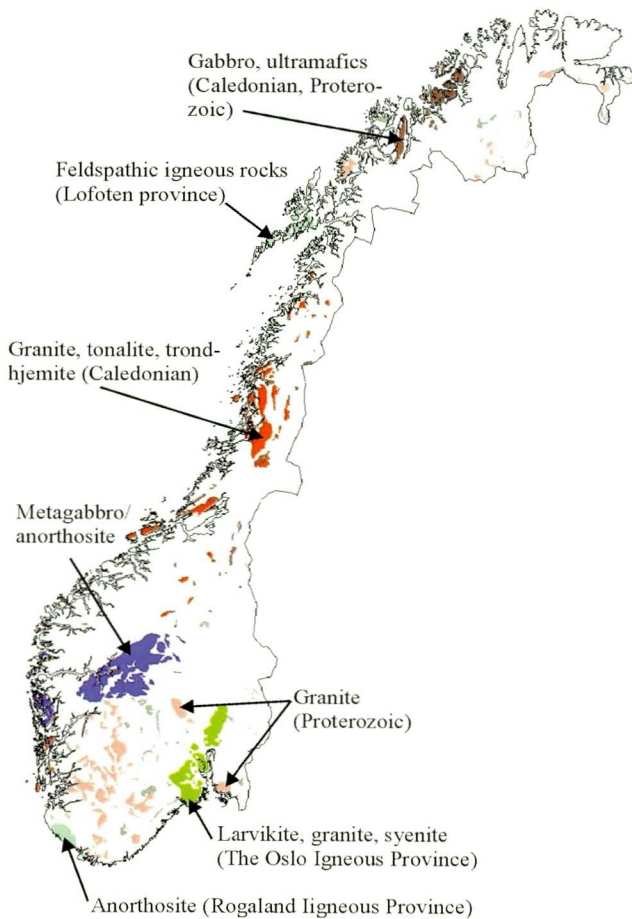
Gabbro, ultramafics (Caledonian, Proterozoic)

Feldspathic igneous rocks (Lofoten province)

Granite, tonalite, trondhjemite (Caledonian)

Metagabbro/ anorthosite

Granite (Proterozoic)

Larvikite, granite, syenite (The Oslo Igneous Province)

Anorthosite (Rogaland Iigneous Province)